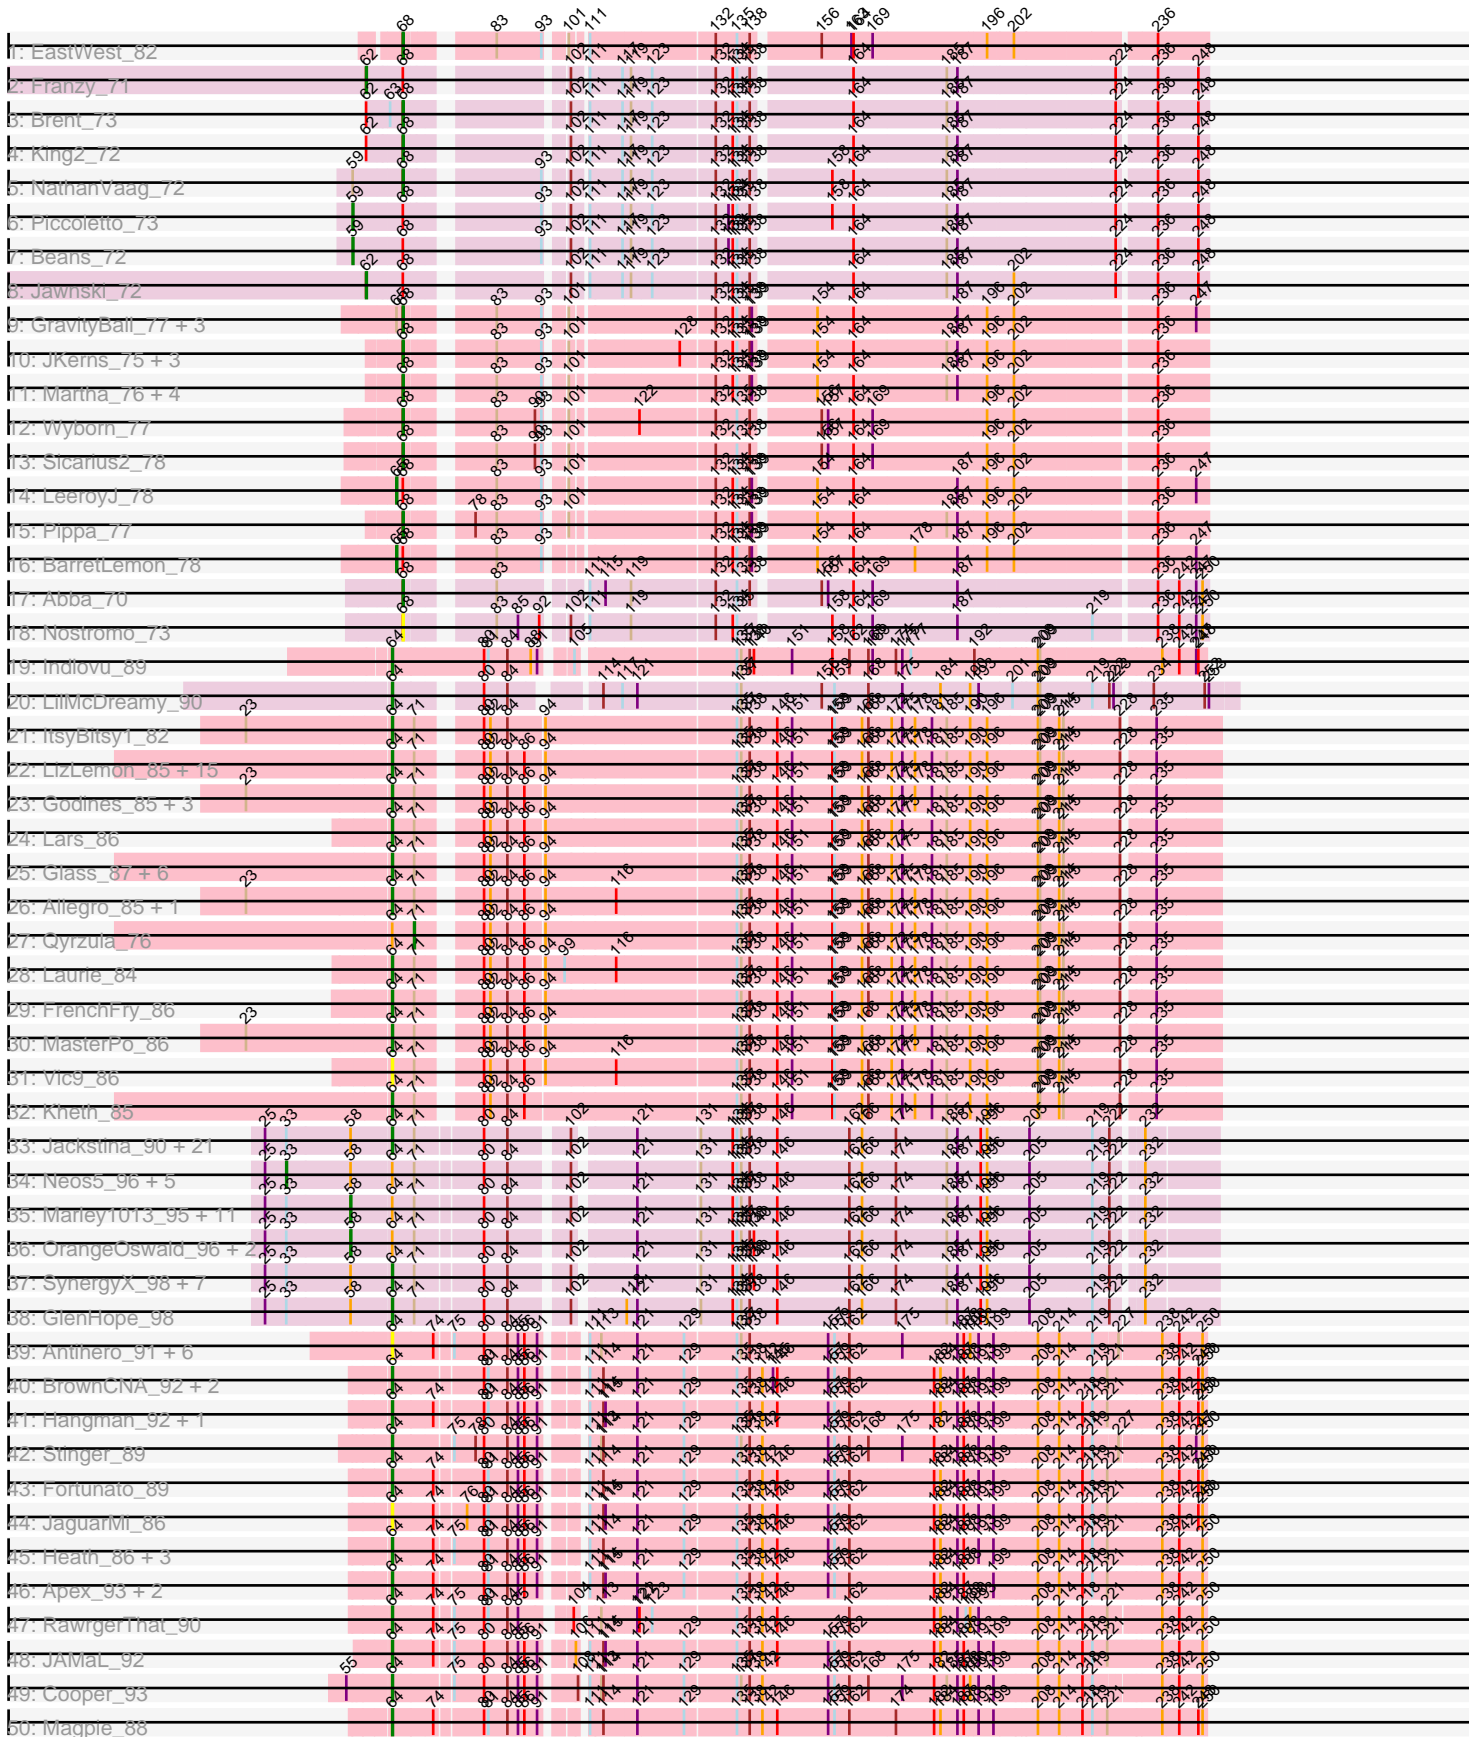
1: EastWest_82
2: Franzy_71
3: Brent_73
4: King2_72
5: NathanVaag_72
6: Piccoletto_73
7: Beans_72
8: Jawnski_72
9: GravityBall_77 + 3
10: JKerns_75 + 3
11: Martha_76 + 4
12: Wyborn_77
13: Sicarius2_78
14: LeeroyJ_78
15: Pippa_77
16: BarretLemon_78
17: Abba_70
18: Nostromo_73
19: Indiovu_89
20: LilMcDreamy_90
21: ItsyBitsy1_82
22: LizLemon_85 + 15
23: Godines_85 + 3
24: Lars_86
25: Glass_87 + 6
26: Allegro_85 + 1
27: Qyrzula_76
28: Laurie_84
29: FrenchFry_86
30: MasterPo_86
31: Vic9_86
32: Kheth_85
33: Jackstina_90 + 21
34: Neos5_96 + 5
35: Marley1013_95 + 11
36: OrangeOswald_96 + 2
37: SynergyX_98 + 7
38: GlenHope_98
39: Antihero_91 + 6
40: BrownCNA_92 + 2
41: Hangman_92 + 1
42: Stinger_89
43: Fortunato_89
44: JaguarMi_86
45: Heath_86 + 3
46: Apex_93 + 2
47: RawrgerThat_90
48: JAMaL_92
49: Cooper_93
50: Magpie_88